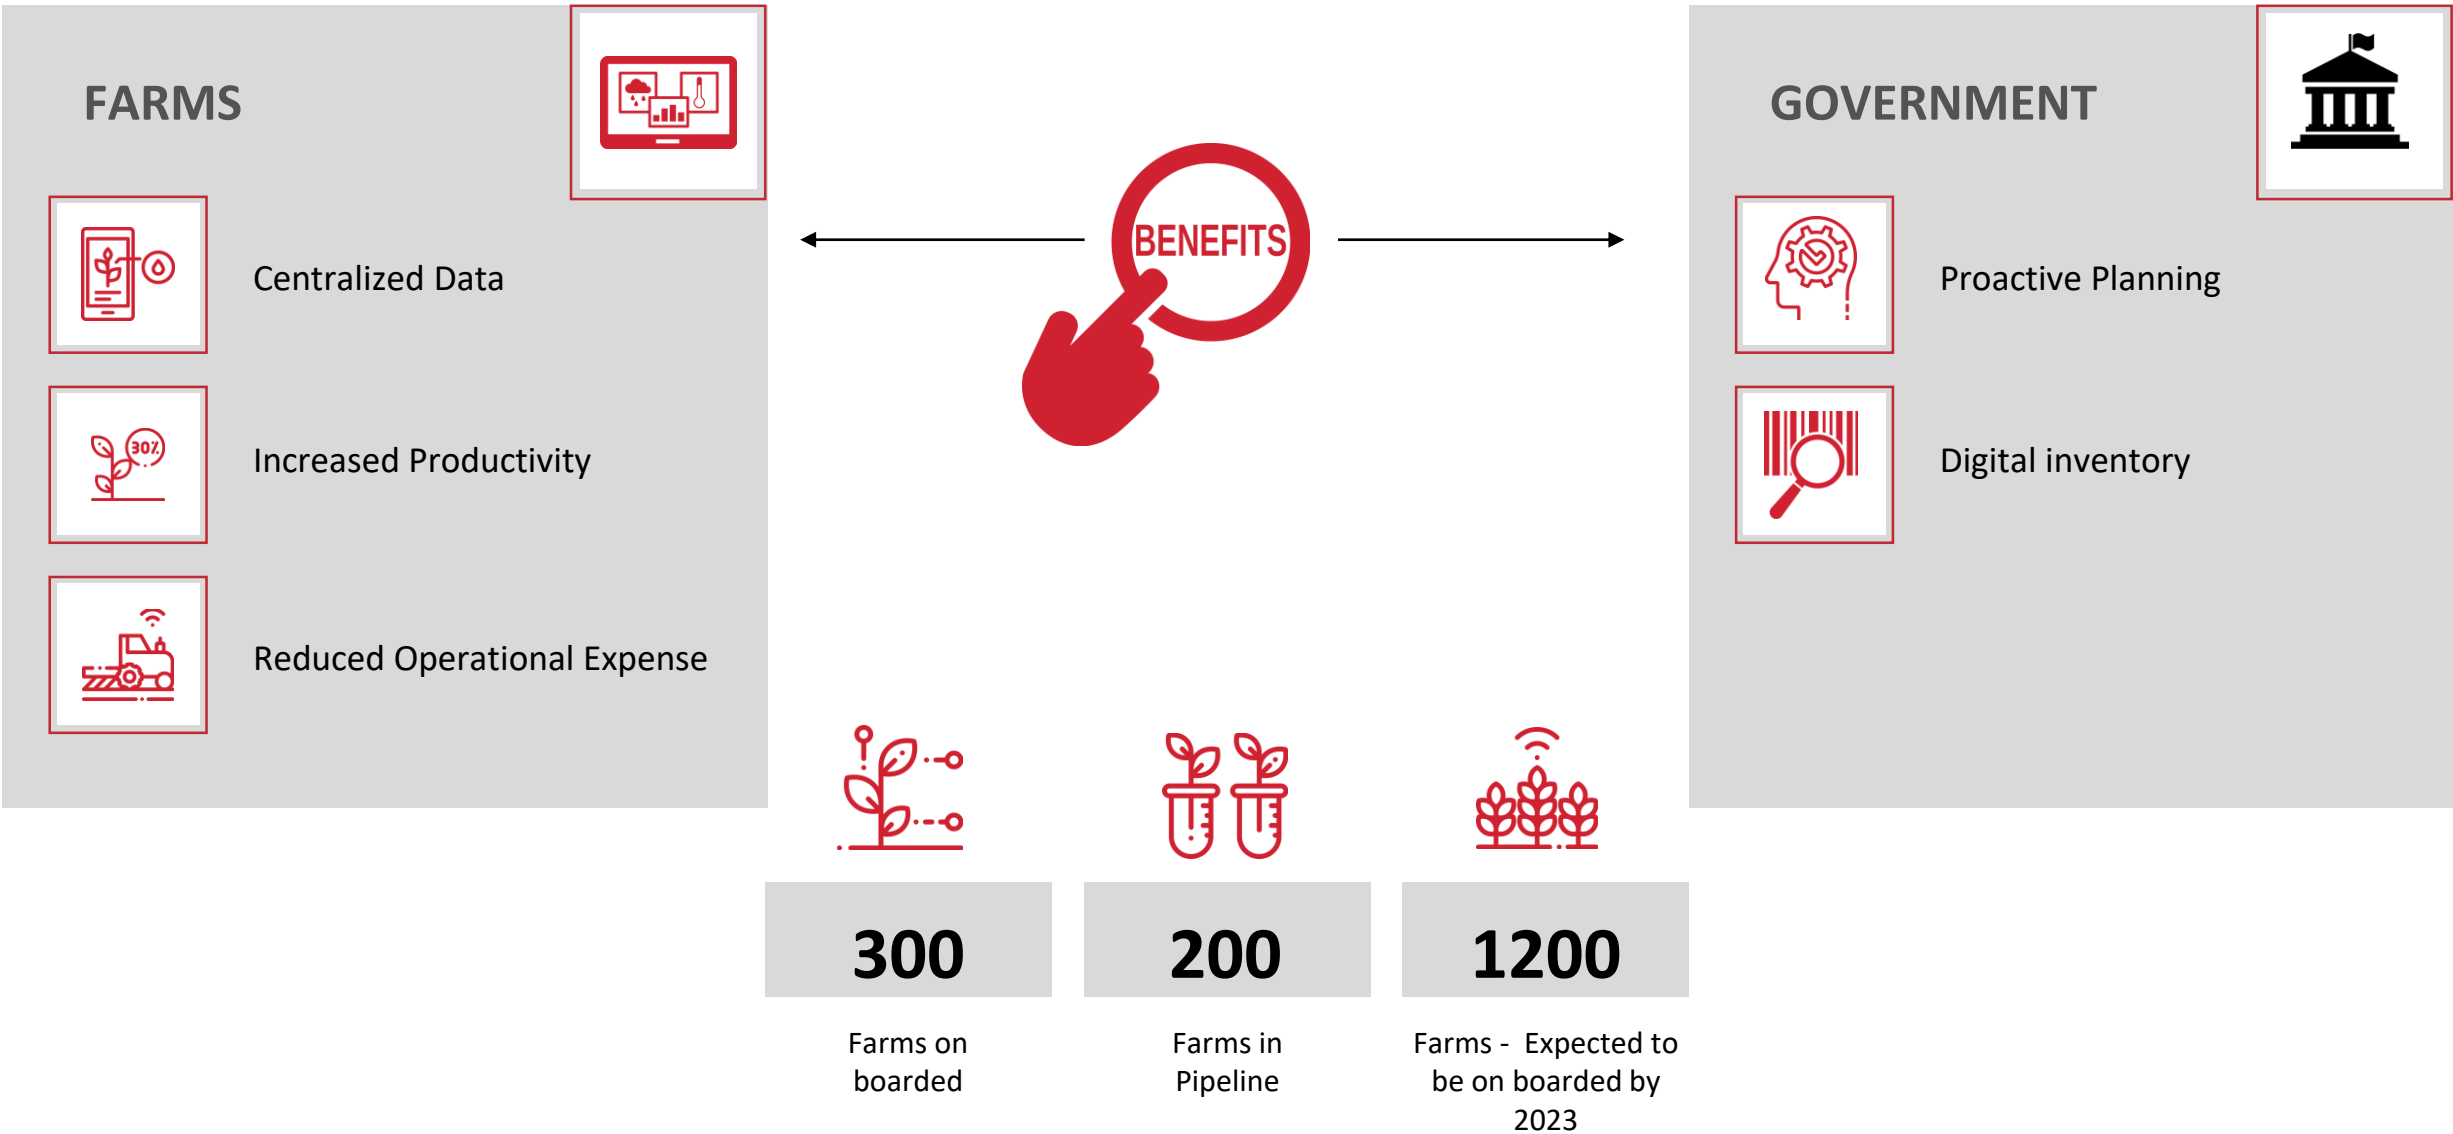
FARMS

Centralized Data

Increased Productivity

Reduced Operational Expense

BENEFITS

GOVERNMENT

Proactive Planning

Digital inventory

300

Farms on boarded

200

Farms in Pipeline

1200

Farms - Expected to be on boarded by 2023